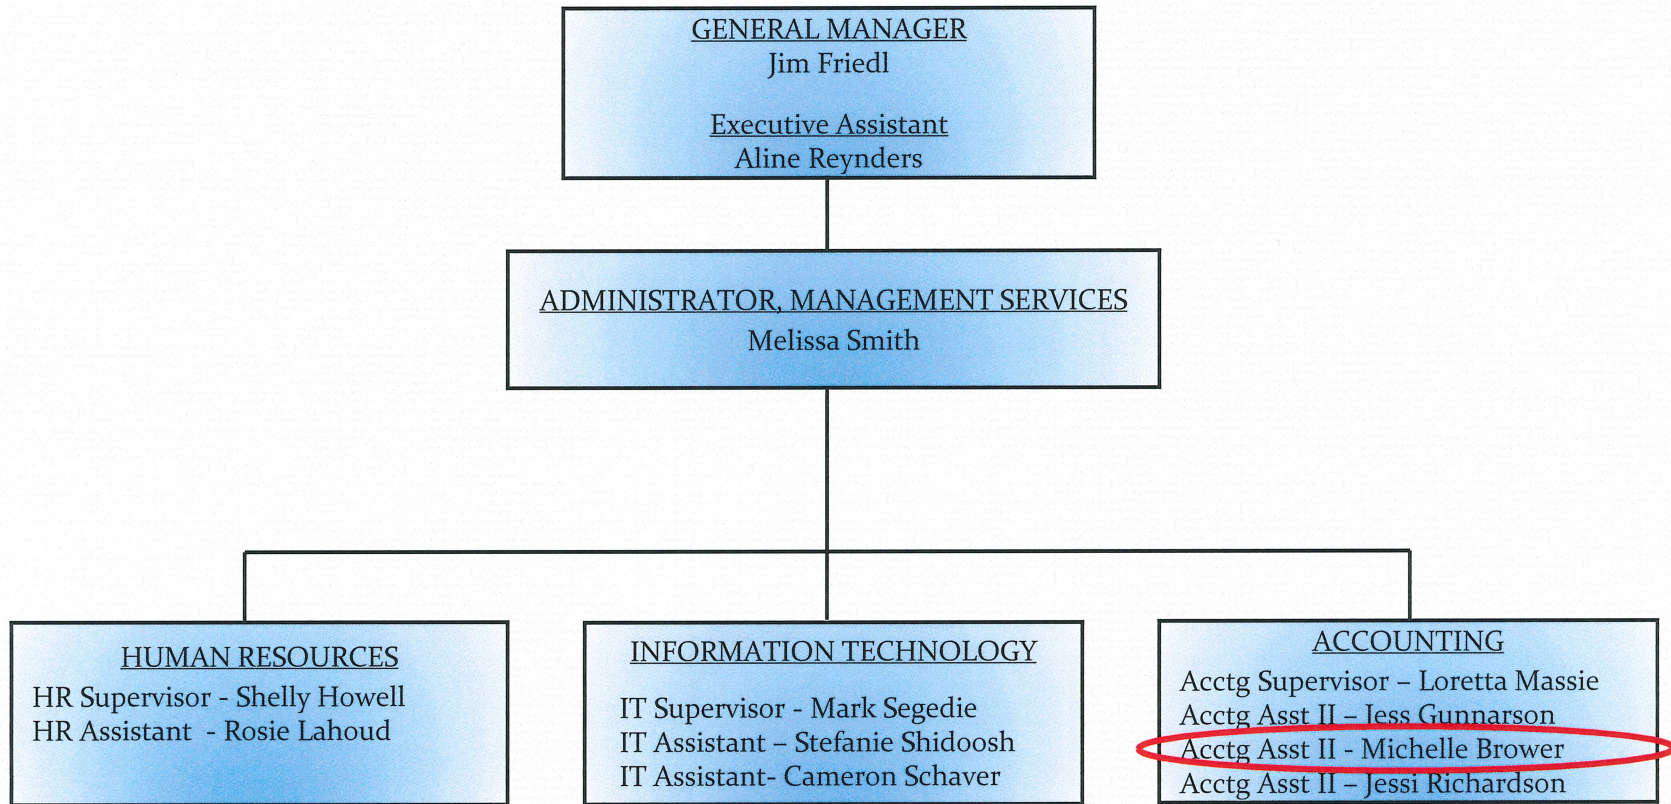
GENERAL MANAGER
Jim Friedl

Executive Assistant
Aline Reynders

ADMINISTRATOR, MANAGEMENT SERVICES
Melissa Smith

HUMAN RESOURCES
HR Supervisor - Shelly Howell
HR Assistant - Rosie Lahoud

INFORMATION TECHNOLOGY
IT Supervisor - Mark Segedie
IT Assistant – Stefanie Shidoosh
IT Assistant- Cameron Schaver

ACCOUNTING
Acctg Supervisor – Loretta Massie
Acctg Asst II – Jess Gunnarson
Acctg Asst II - Michelle Brower
Acctg Asst II – Jessi Richardson